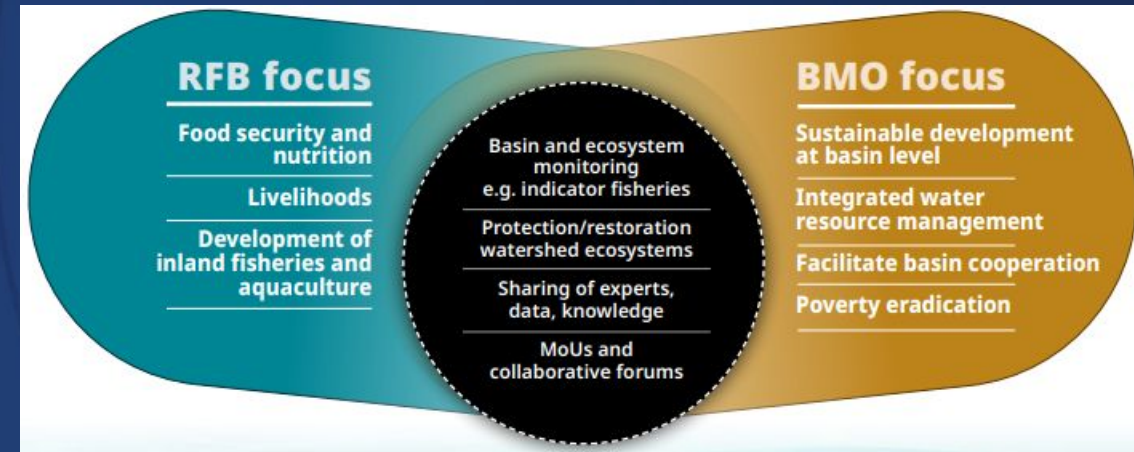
RFB focus

Food security and nutrition

Livelihoods

Development of inland fisheries and aquaculture

Basin and ecosystem monitoring e.g. indicator fisheries

Protection/restoration watershed ecosystems

Sharing of experts, data, knowledge

MoUs and collaborative forums

BMO focus

Sustainable development at basin level

Integrated water resource management

Facilitate basin cooperation

Poverty eradication